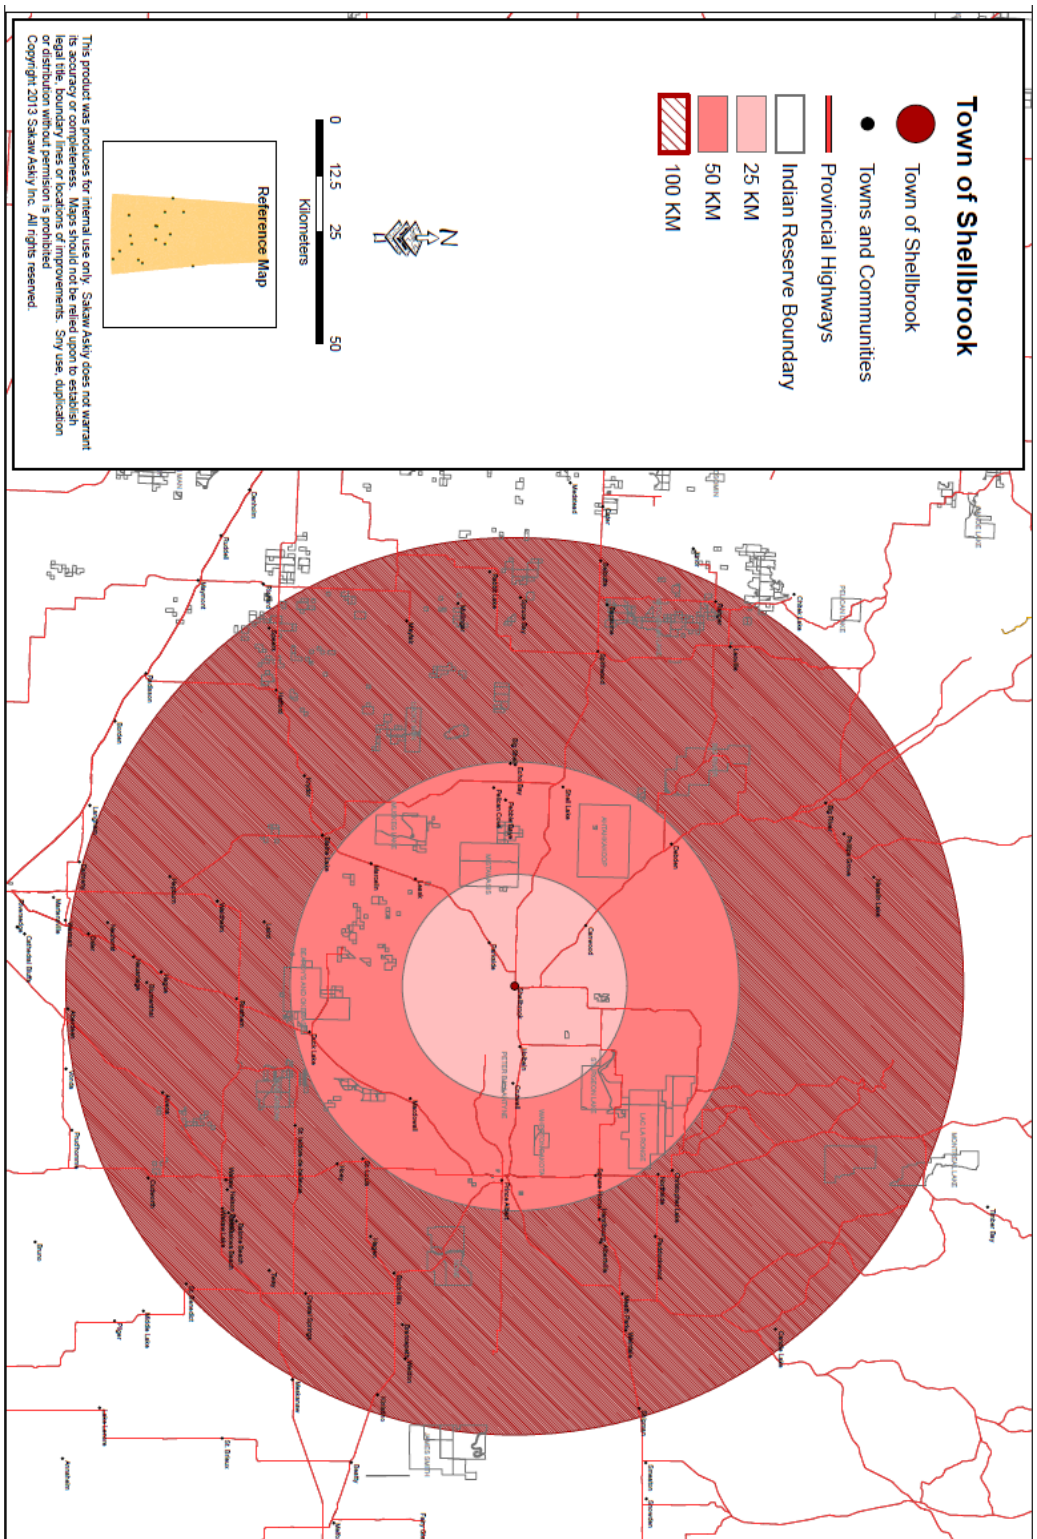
Town of Shellbrook

Town of Shellbrook

Towns and Communities

Provincial Highways

Indian Reserve Boundary

25 KM

50 KM

100 KM

N

0 12.5 25 50

Kilometers

Reference Map

This product was produced for internal use only. Sakaw Askiy does not warrant its accuracy or completeness. Maps should not be relied upon to establish legal title, boundary lines or locations of improvements. Sny use, duplication or distribution without permision is prohibited.
Copyright 2013 Sakaw Askiy Inc. All rights reserved.

Shellbrook

Canwood

Prince Albert

Big River

Debden

Leask

Marcelin

Blaine Lake

Kinistino

Meath Park

Christopher Lake

Shell Lake

Spiritwood

Birch Hills